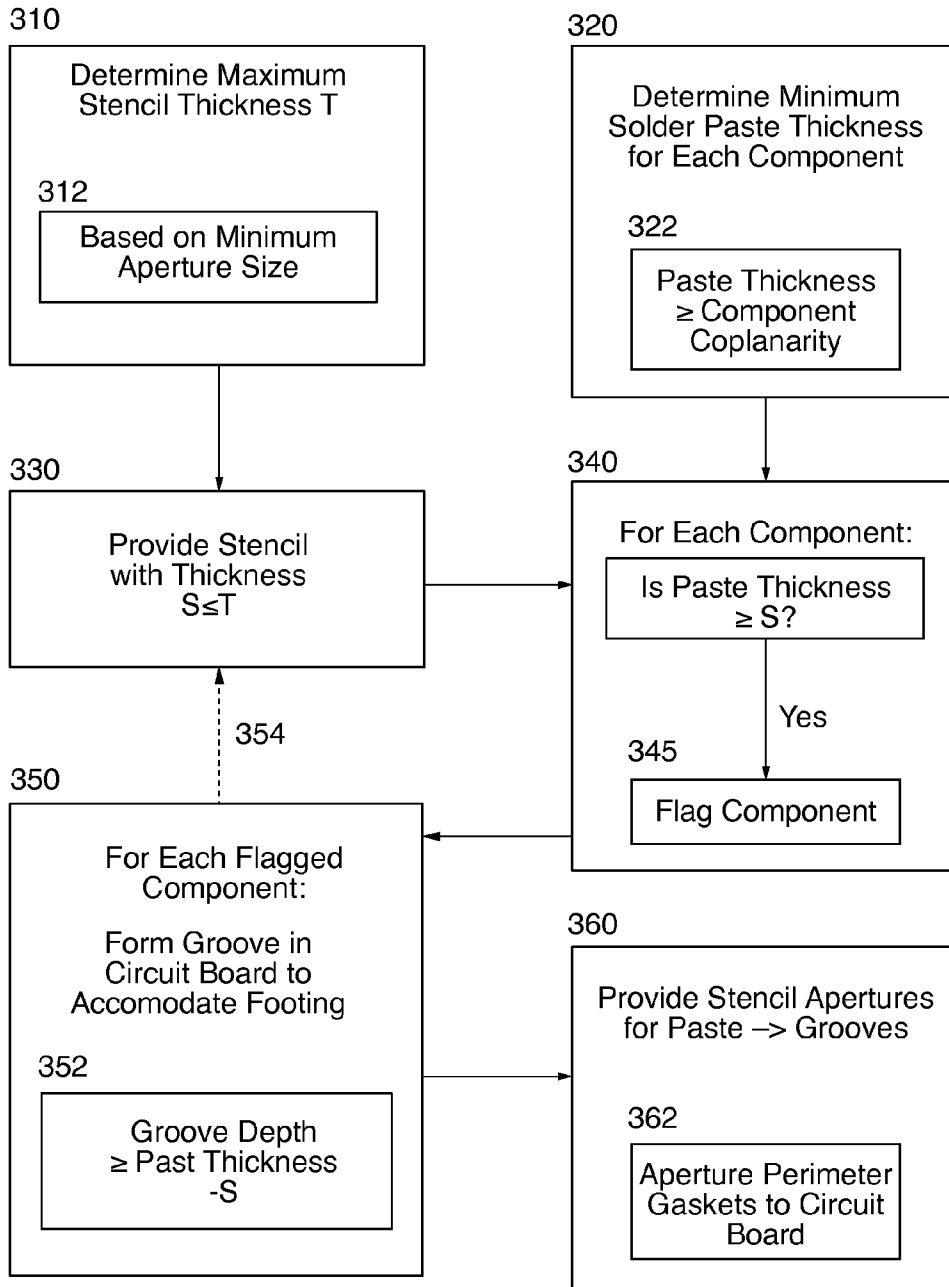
310

Determine Maximum Stencil Thickness T

312

Based on Minimum Aperture Size

320

Determine Minimum Solder Paste Thickness for Each Component

322

Paste Thickness $\geq$ Component Coplanarity

330

Provide Stencil with Thickness $S \leq T$

340

For Each Component:

Is Paste Thickness $\geq S$?

Yes

345

Flag Component

354

350

For Each Flagged Component:

Form Groove in Circuit Board to Accomodate Footing

352

Groove Depth $\geq$ Past Thickness -S

360

Provide Stencil Apertures for Paste –> Grooves

362

Aperture Perimeter Gaskets to Circuit Board